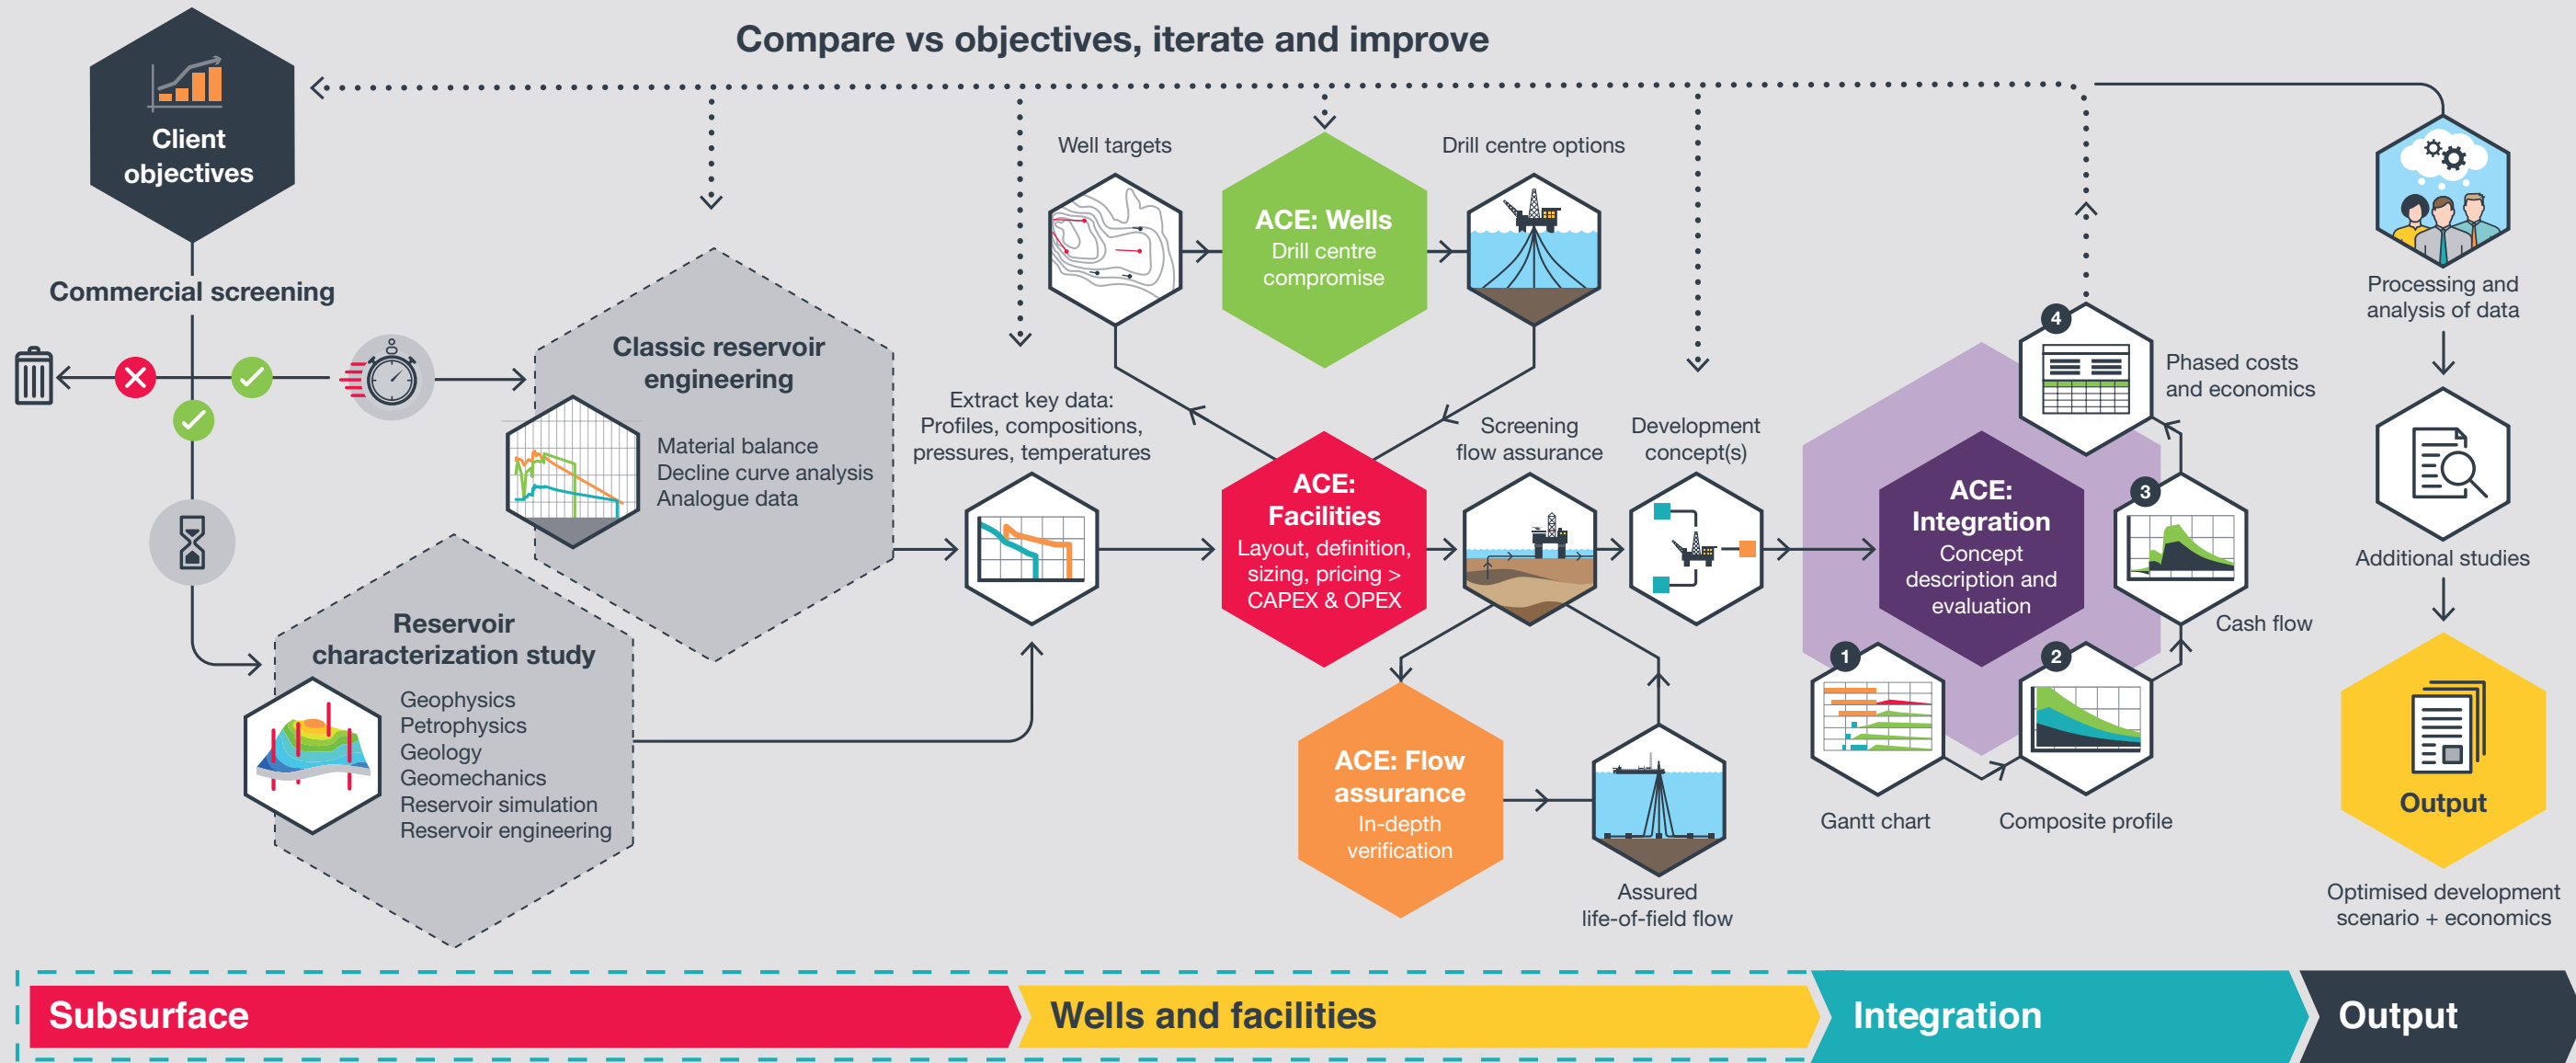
Compare vs objectives, iterate and improve

Client objectives

Commercial screening

Classic reservoir engineering

Material balance
Decline curve analysis
Analogue data

Reservoir characterization study

Geophysics
Petrophysics
Geology
Geomechanics
Reservoir simulation
Reservoir engineering

Extract key data:
Profiles, compositions, pressures, temperatures

Well targets

ACE: Wells
Drill centre compromise

Drill centre options

ACE: Facilities
Layout, definition, sizing, pricing > CAPEX & OPEX

Screening flow assurance

Development concept(s)

ACE: Flow assurance
In-depth verification

Assured life-of-field flow

ACE: Integration
Concept description and evaluation

4
Phased costs and economics

3
Cash flow

1
Gantt chart

2
Composite profile

Processing and analysis of data

Additional studies

Output

Optimised development scenario + economics

Subsurface

Wells and facilities

Integration

Output